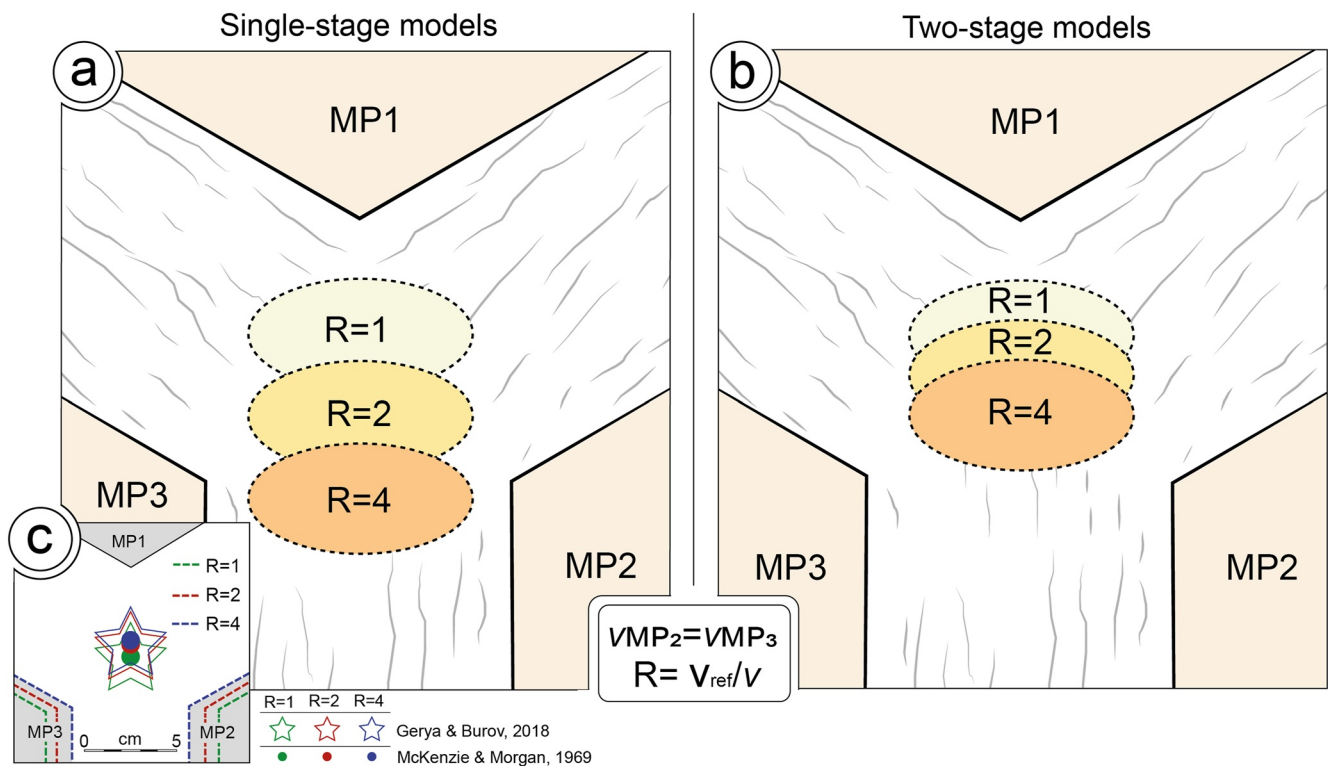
Single-stage models

a

MP1

R=1

R=2

R=4

MP3

MP2

Two-stage models

b

MP1

R=1

R=2

R=4

MP3

MP2

c

MP1

R=1

R=2

R=4

MP3

MP2

0 cm 5

$v$MP$_2$=$v$MP$_3$
R= V$_{ref}$/$v$

| R=1 | R=2 | R=4 | |
|---|---|---|---|
| ☆ | ☆ | ☆ | Gerya & Burov, 2018 |
| ● | ● | ● | McKenzie & Morgan, 1969 |